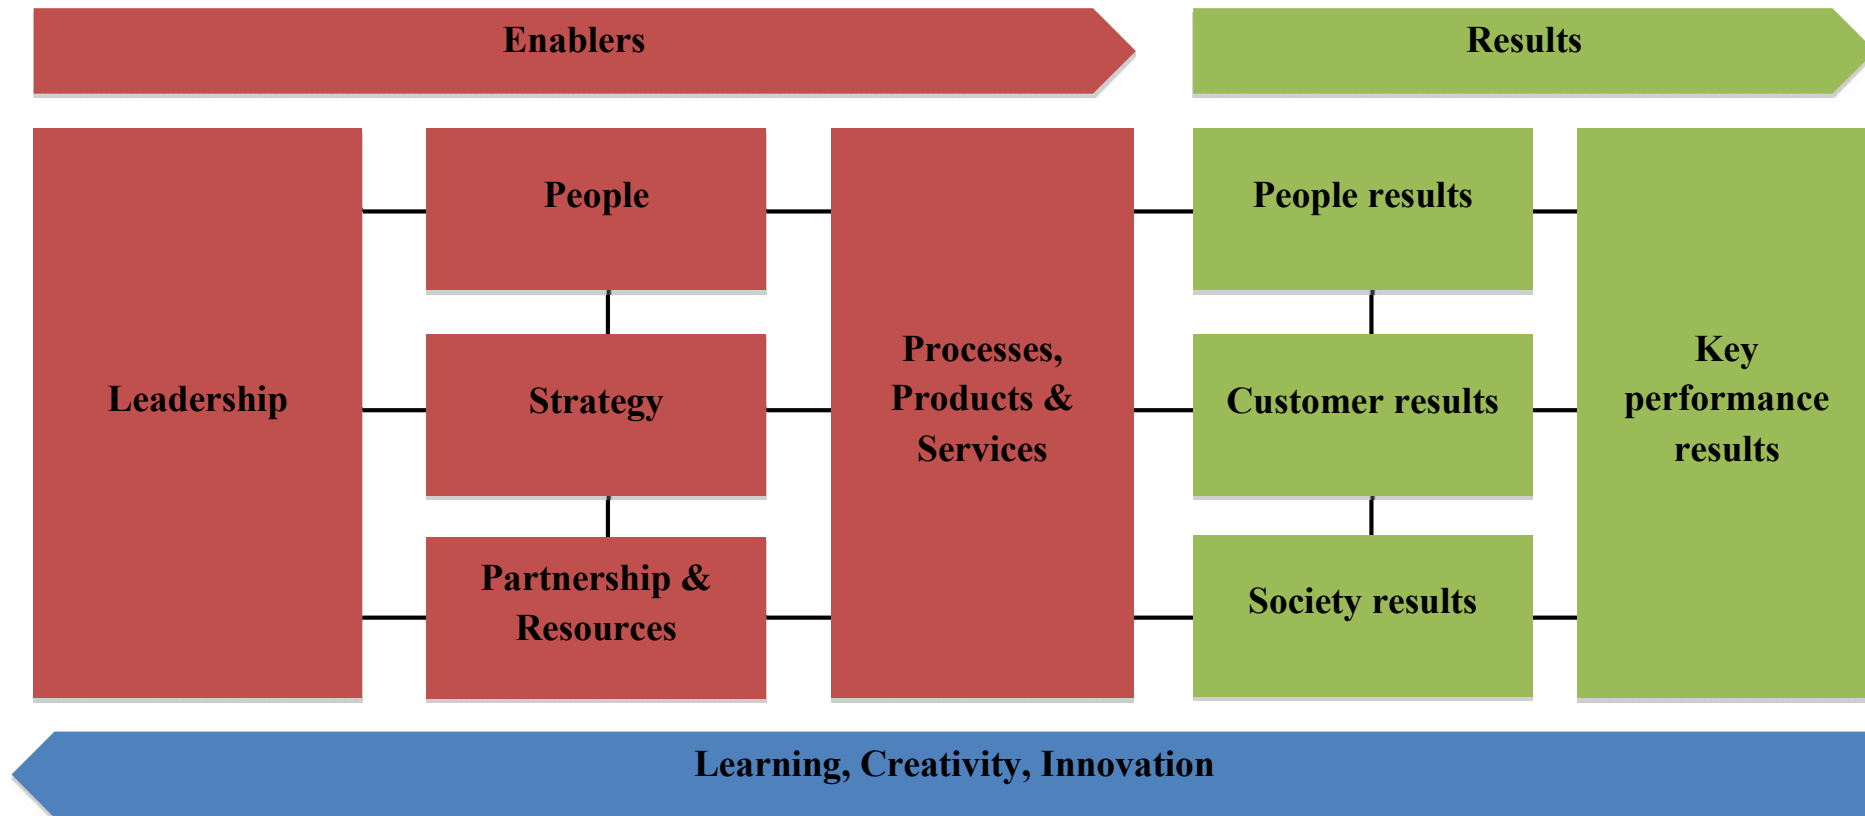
Enablers

Results

Leadership

People

Strategy

Partnership & Resources

Processes, Products & Services

People results

Customer results

Society results

Key performance results

Learning, Creativity, Innovation